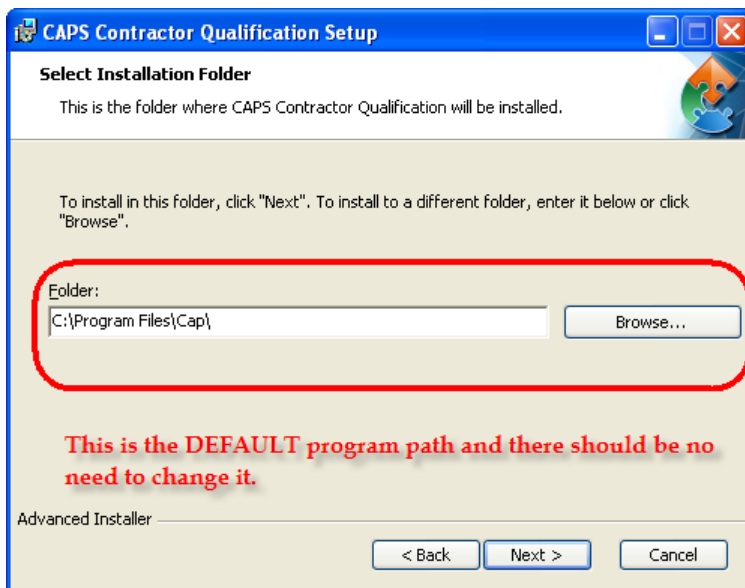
CAPS Contractor Qualification Setup

Select Installation Folder

This is the folder where CAPS Contractor Qualification will be installed.

To install in this folder, click "Next". To install to a different folder, enter it below or click "Browse".

Folder:

C:\Program Files\Cap\

Browse...

This is the DEFAULT program path and there should be no need to change it.

Advanced Installer

< Back

Next >

Cancel